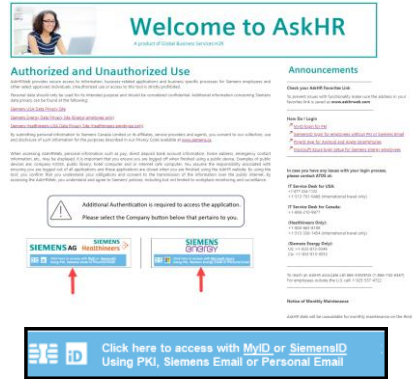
Welcome to AskHR

A product of Global Business Services HR

Authorized and Unauthorized Use

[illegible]

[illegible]

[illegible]

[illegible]

Additional Authentication is required to access the application.

Please select the Company button that pertains to you.

SIEMENS AG

SIEMENS Healthineers

SIEMENS energy

Announcements

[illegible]

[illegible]

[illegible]

Click here to access with MyID or SiemensID Using PKI, Siemens Email or Personal Email